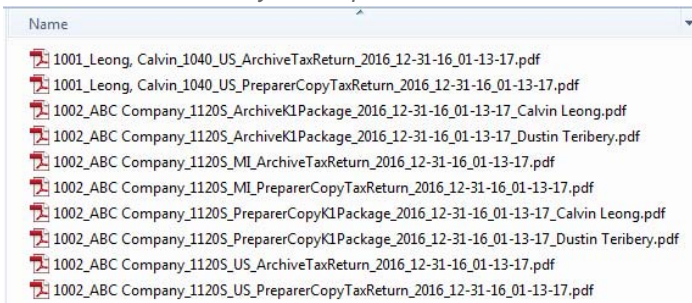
Name

1001_Leong, Calvin_1040_US_ArchiveTaxReturn_2016_12-31-16_01-13-17.pdf
1001_Leong, Calvin_1040_US_PreparerCopyTaxReturn_2016_12-31-16_01-13-17.pdf
1002_ABC Company_1120S_ArchiveK1Package_2016_12-31-16_01-13-17_Calvin Leong.pdf
1002_ABC Company_1120S_ArchiveK1Package_2016_12-31-16_01-13-17_Dustin Teribery.pdf
1002_ABC Company_1120S_MI_ArchiveTaxReturn_2016_12-31-16_01-13-17.pdf
1002_ABC Company_1120S_MI_PreparerCopyTaxReturn_2016_12-31-16_01-13-17.pdf
1002_ABC Company_1120S_PreparerCopyK1Package_2016_12-31-16_01-13-17_Calvin Leong.pdf
1002_ABC Company_1120S_PreparerCopyK1Package_2016_12-31-16_01-13-17_Dustin Teribery.pdf
1002_ABC Company_1120S_US_ArchiveTaxReturn_2016_12-31-16_01-13-17.pdf
1002_ABC Company_1120S_US_PreparerCopyTaxReturn_2016_12-31-16_01-13-17.pdf